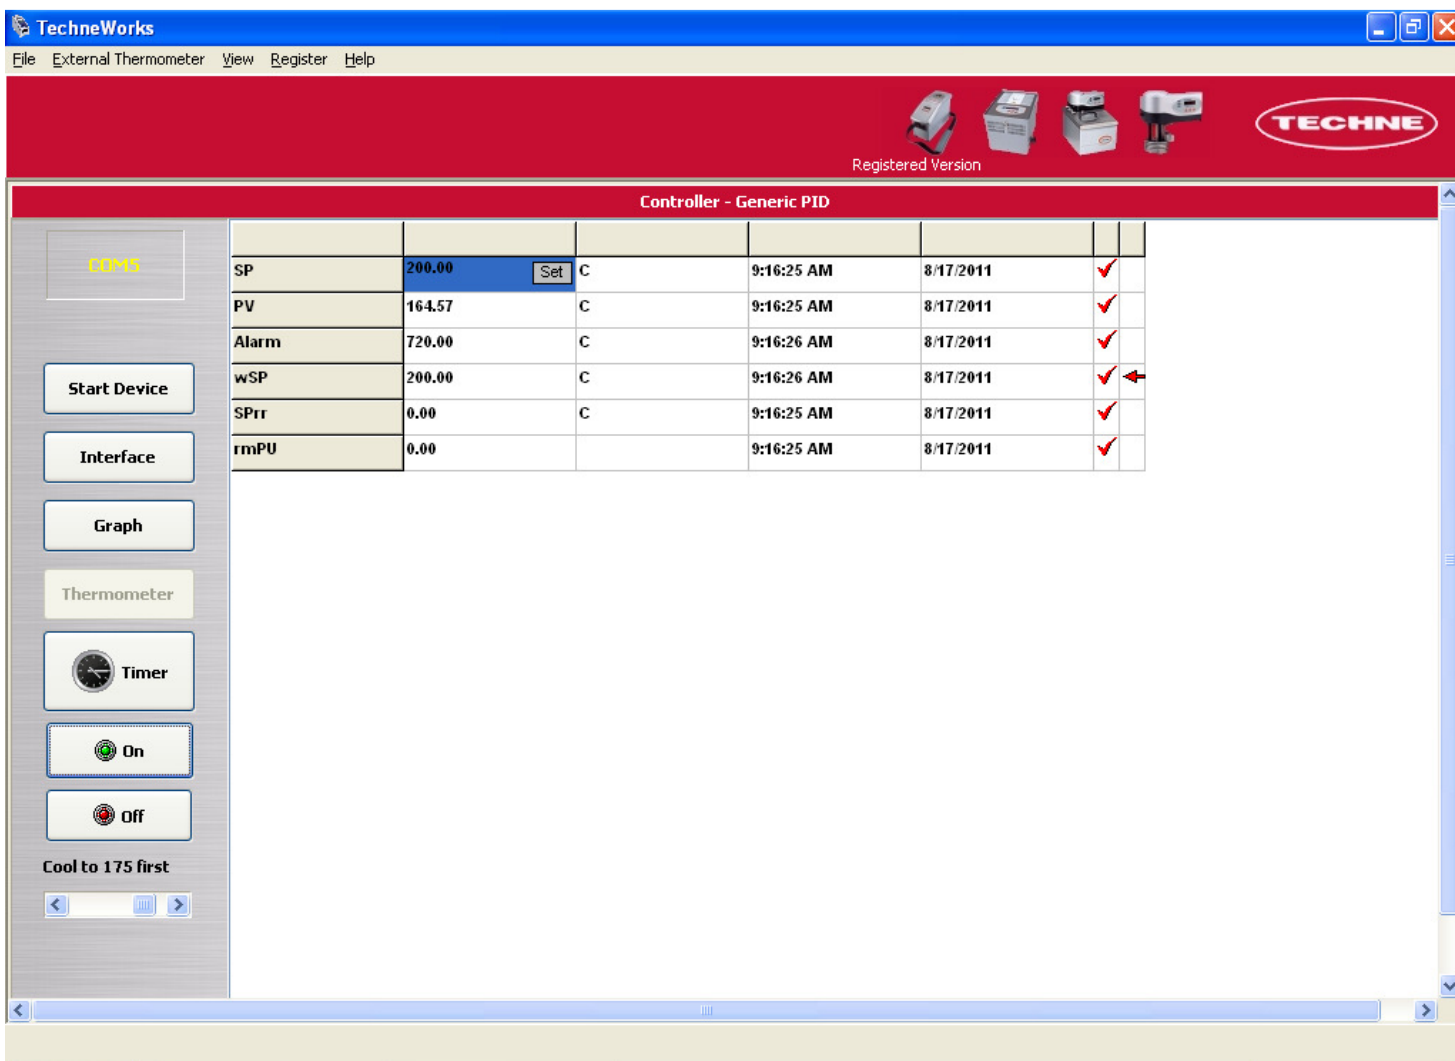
TechneWorks

File External Thermometer View Register Help

Registered Version

TECHNE

Controller - Generic PID

COM5

Start Device

Interface

Graph

Thermometer

Timer

On

Off

Cool to 175 first

| | | | | | | |
|---|---|---|---|---|---|---|
| SP | 200.00 Set | C | 9:16:25 AM | 8/17/2011 | | |
| PV | 164.57 | C | 9:16:25 AM | 8/17/2011 | | |
| Alarm | 720.00 | C | 9:16:26 AM | 8/17/2011 | | |
| wSP | 200.00 | C | 9:16:26 AM | 8/17/2011 | | |
| SPrr | 0.00 | C | 9:16:25 AM | 8/17/2011 | | |
| rmPU | 0.00 | | 9:16:25 AM | 8/17/2011 | | |